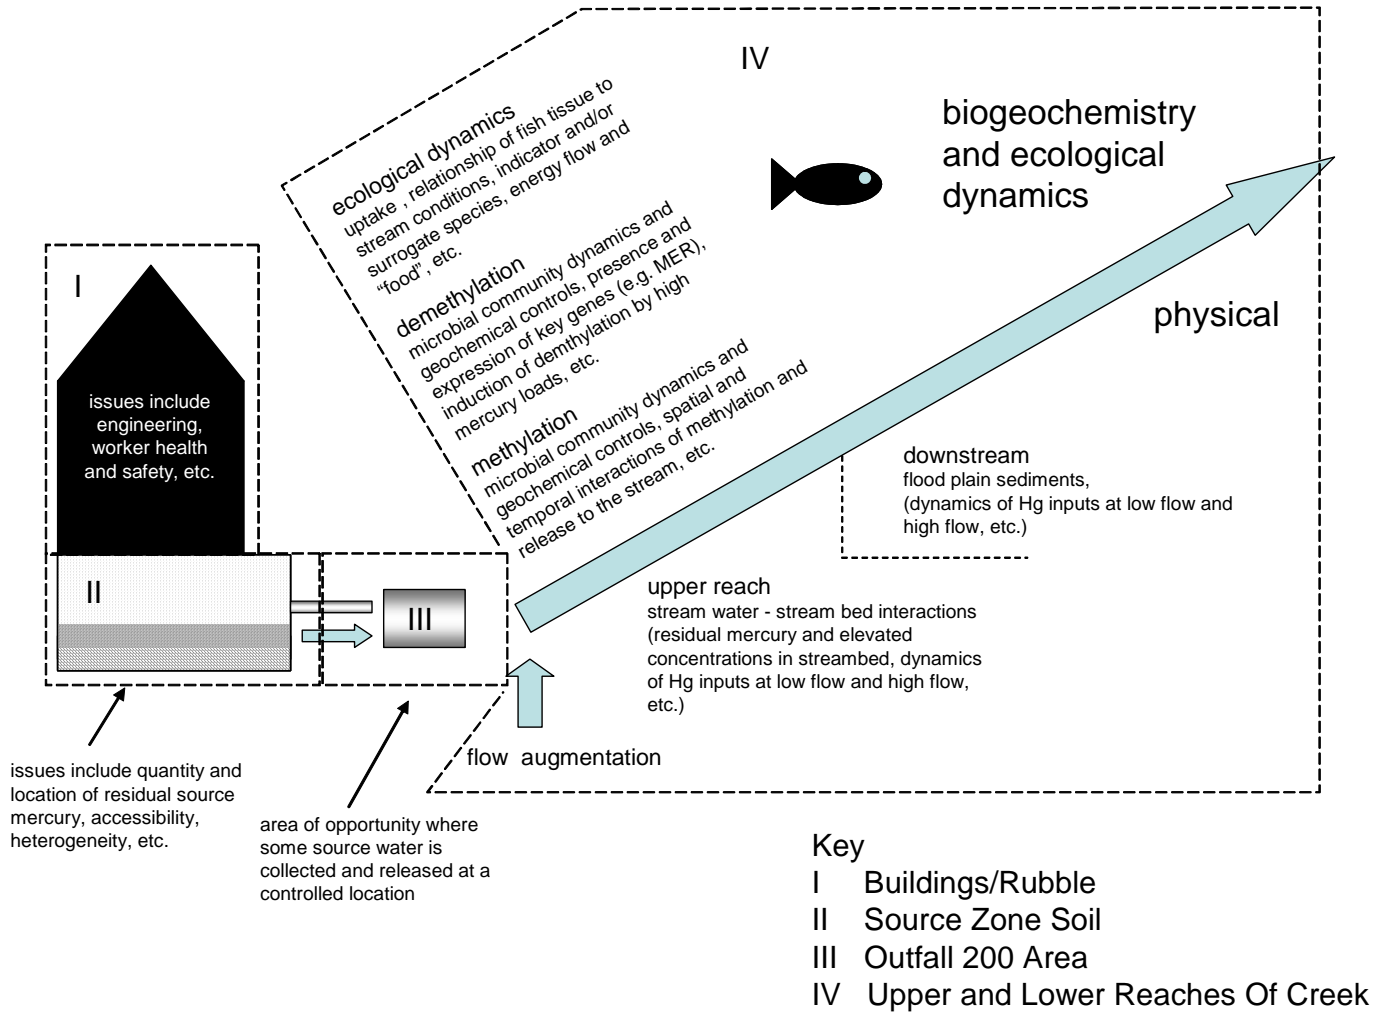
IV

ecological dynamics
uptake , relationship of fish tissue to stream conditions, indicator and/or surrogate species, energy flow and "food", etc.

demethylation
microbial community dynamics and geochemical controls, presence and expression of key genes (e.g. MER), induction of demthylation by high mercury loads, etc.

methylation
microbial community dynamics and geochemical controls, spatial and temporal interactions of methylation and release to the stream, etc.

biogeochemistry and ecological dynamics

physical

I

issues include engineering, worker health and safety, etc.

II

III

downstream
flood plain sediments, (dynamics of Hg inputs at low flow and high flow, etc.)

upper reach
stream water - stream bed interactions (residual mercury and elevated concentrations in streambed, dynamics of Hg inputs at low flow and high flow, etc.)

flow augmentation

issues include quantity and location of residual source mercury, accessibility, heterogeneity, etc.

area of opportunity where some source water is collected and released at a controlled location

Key
I Buildings/Rubble
II Source Zone Soil
III Outfall 200 Area
IV Upper and Lower Reaches Of Creek